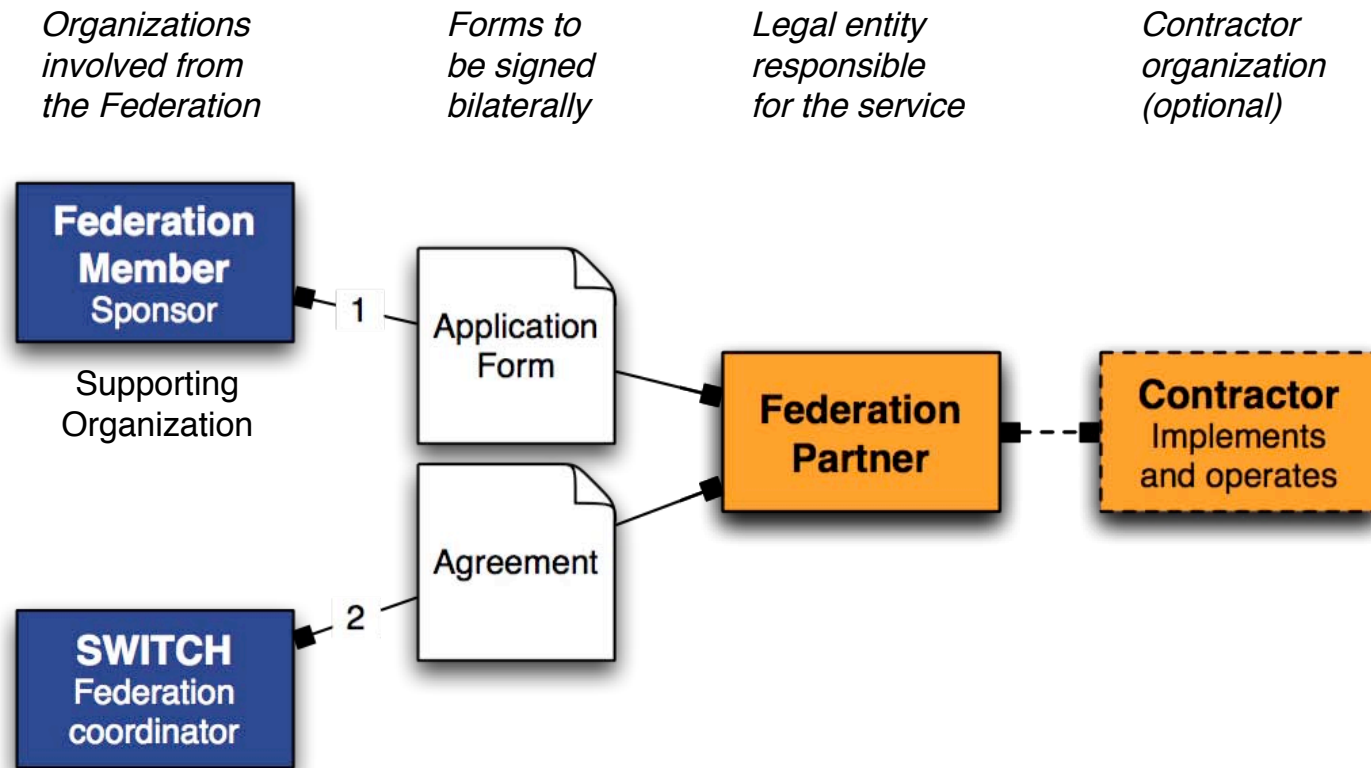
Organizations involved from the Federation

Forms to be signed bilaterally

Legal entity responsible for the service

Contractor organization (optional)

Federation Member
Sponsor

Supporting Organization

1

Application Form

Federation Partner

Contractor
Implements and operates

Agreement

2

SWITCH
Federation coordinator